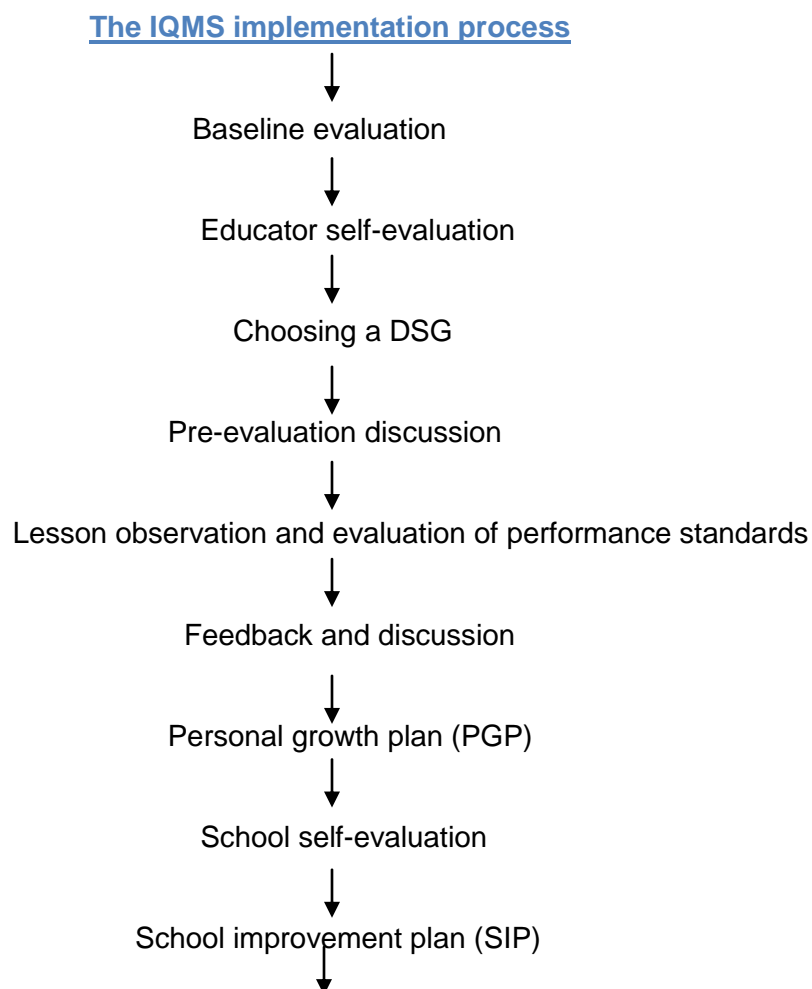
The IQMS implementation process

Baseline evaluation

Educator self-evaluation

Choosing a DSG

Pre-evaluation discussion

Lesson observation and evaluation of performance standards

Feedback and discussion

Personal growth plan (PGP)

School self-evaluation

School improvement plan (SIP)